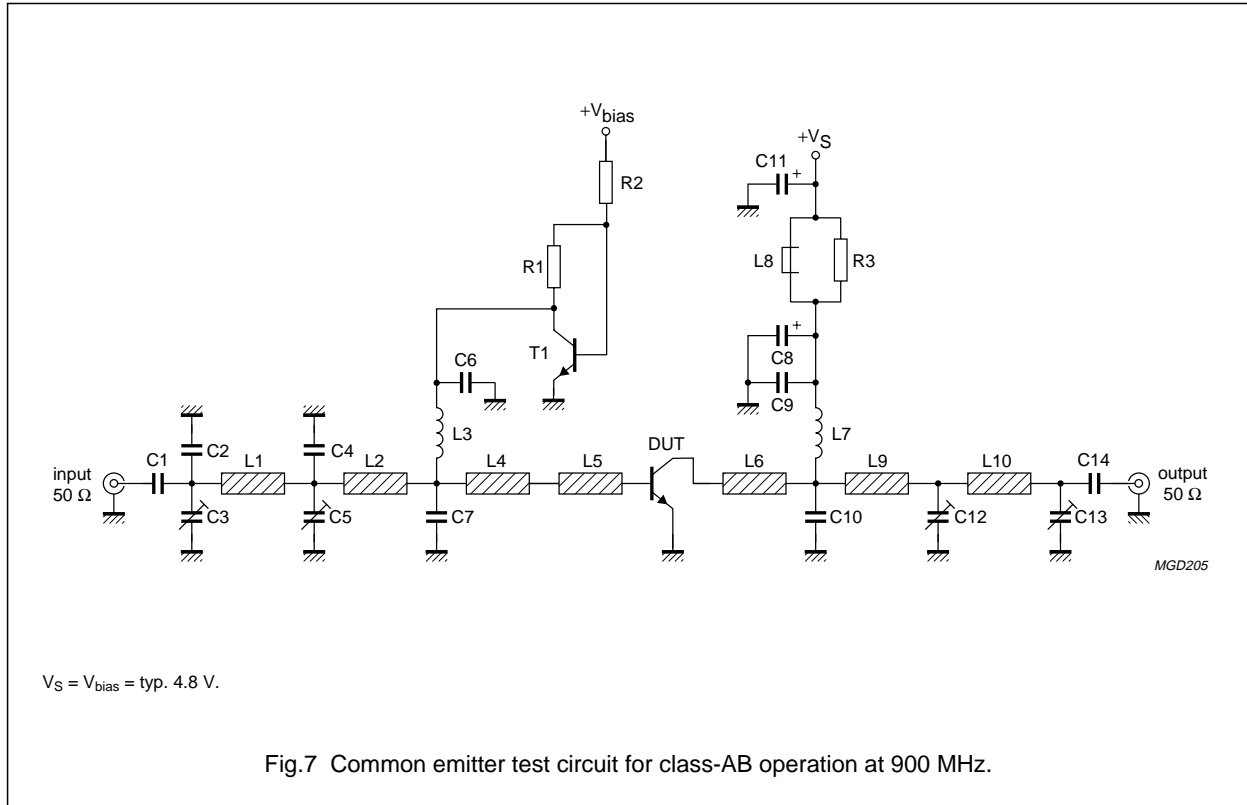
$+V_{bias}$

R2

R1

T1

C6

$+V_S$

C11

+

L8

R3

+

C8

C9

L3

L7

DUT

input
50 Ω

C1

C2

C3

L1

C4

C5

L2

C7

L4

L5

L6

C10

L9

C12

L10

C13

C14

output
50 Ω

MGD205

$V_S = V_{bias}$ = typ. 4.8 V.

Fig.7 Common emitter test circuit for class-AB operation at 900 MHz.